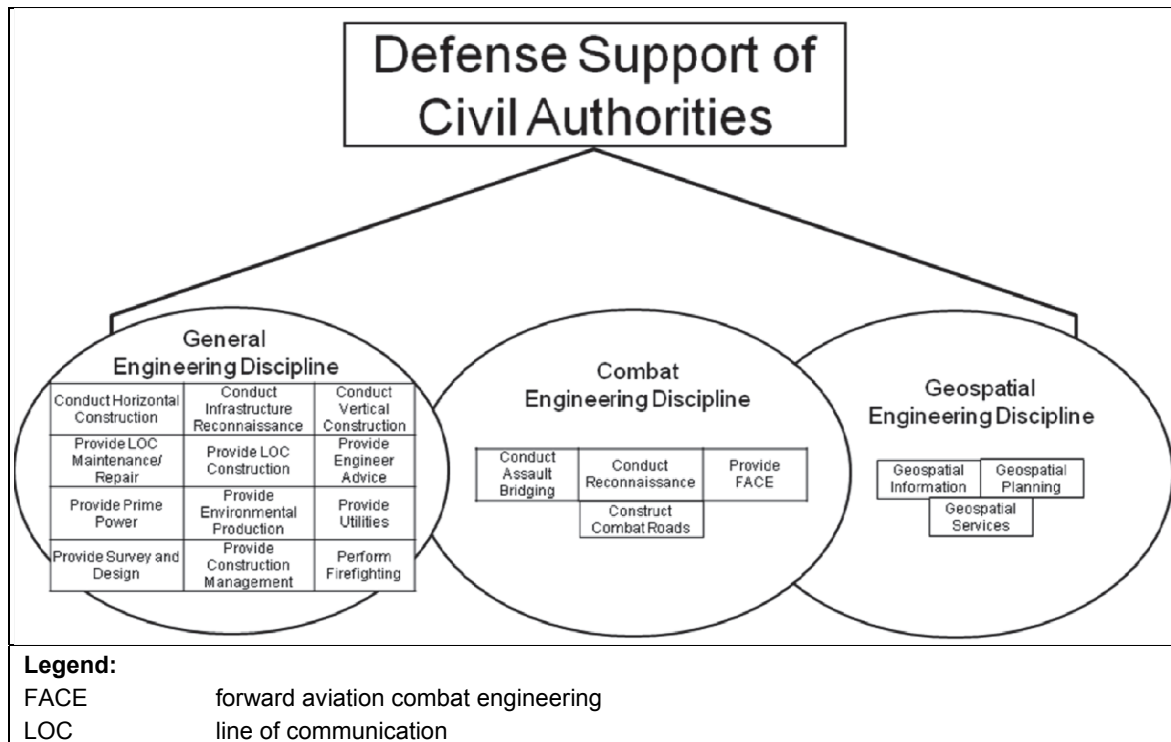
Defense Support of Civil Authorities

General Engineering Discipline

| Conduct Horizontal Construction | Conduct Infrastructure Reconnaissance | Conduct Vertical Construction |
|---|---|---|
| Provide LOC Maintenance/ Repair | Provide LOC Construction | Provide Engineer Advice |
| Provide Prime Power | Provide Environmental Production | Provide Utilities |
| Provide Survey and Design | Provide Construction Management | Perform Firefighting |

Combat Engineering Discipline

Conduct Assault Bridging
Conduct Reconnaissance
Provide FACE
Construct Combat Roads

Geospatial Engineering Discipline

Geospatial Information
Geospatial Planning
Geospatial Services

Legend:

| | |
|---|---|
| FACE | forward aviation combat engineering |
| LOC | line of communication |